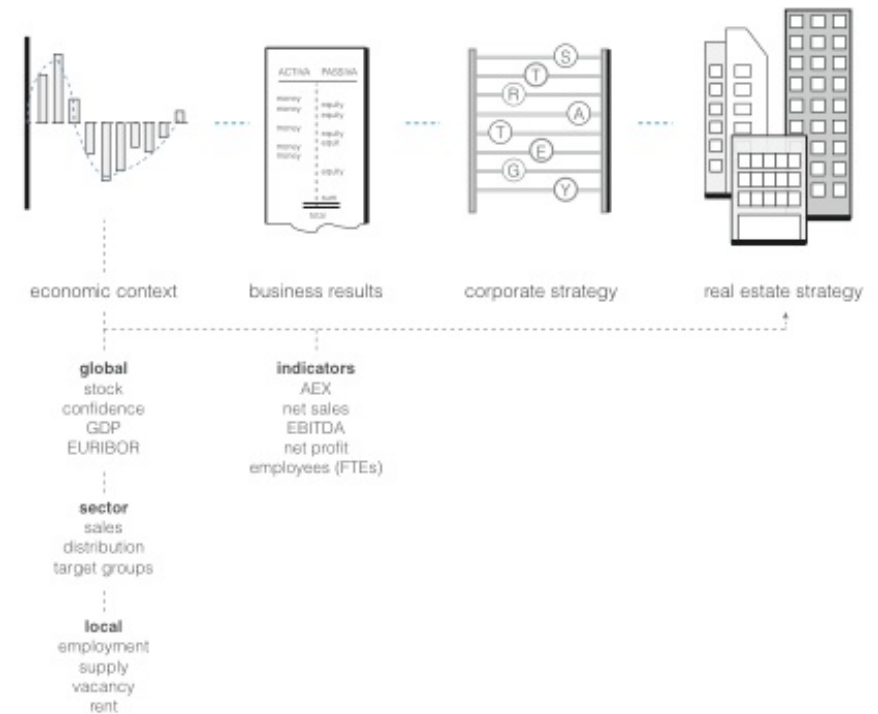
ACTIVA PASSIVA

money money money money money

equity equity equity equit equity

total

S T R A T E G Y

economic context

business results

corporate strategy

real estate strategy

**global**
stock
confidence
GDP
EURIBOR

**sector**
sales
distribution
target groups

**local**
employment
supply
vacancy
rent

**indicators**
AEX
net sales
EBITDA
net profit
employees (FTEs)